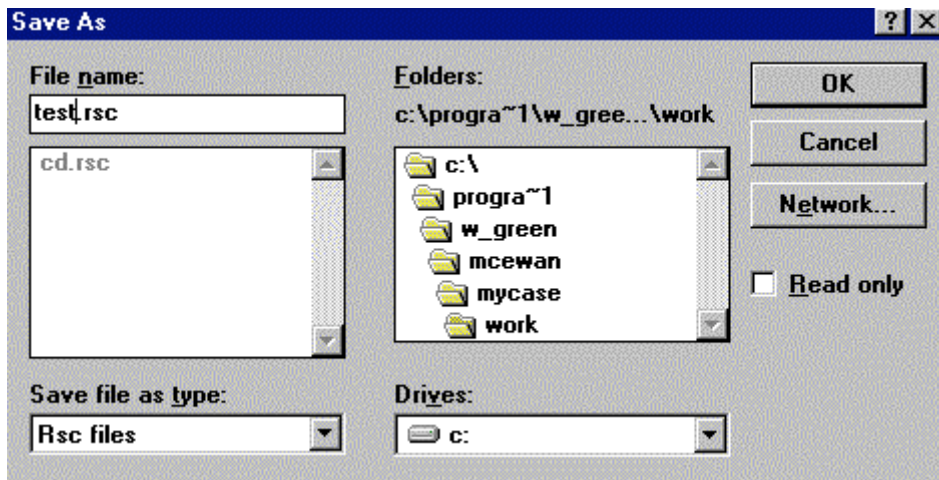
Save As

? X

File name:

test.rsc

cd.rsc

Folders:

c:\progra~1\w_gree...\work

c:\

progra~1

w_green

mcewan

mycase

work

OK

Cancel

Network...

Read only

Save file as type:

Rsc files

Drives:

c: